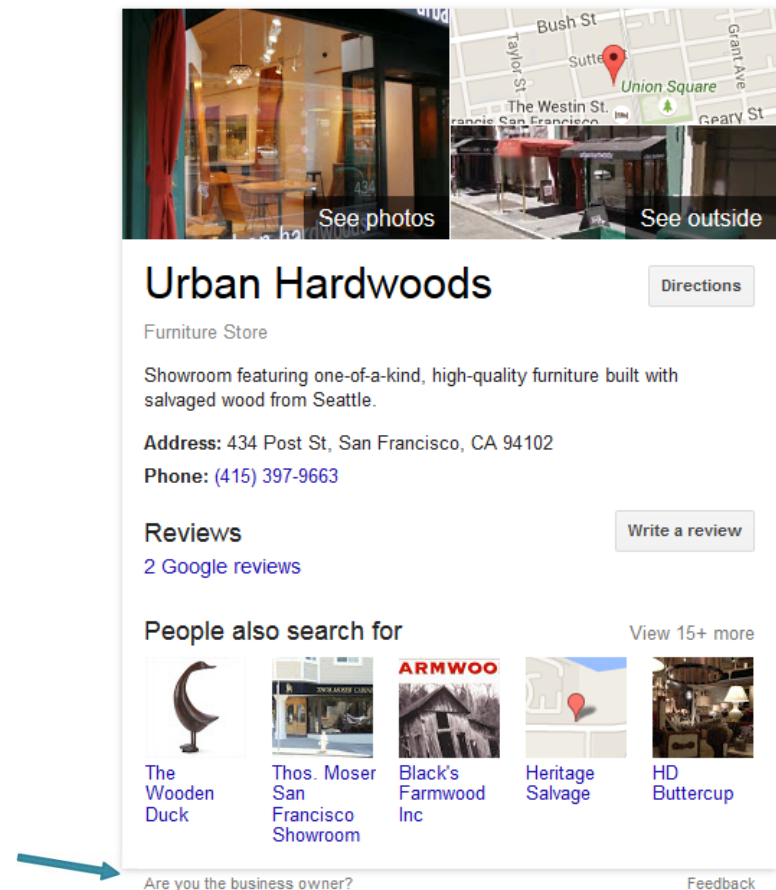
Bush St
Taylor St
Sutter
Union Square
Grant Ave
The Westin St.
Francis San Francisco
Geary St
434
See photos
See outside

Urban Hardwoods
Directions
Furniture Store

Showroom featuring one-of-a-kind, high-quality furniture built with salvaged wood from Seattle.

Address: 434 Post St, San Francisco, CA 94102
Phone: (415) 397-9663

Reviews
Write a review
2 Google reviews

People also search for
View 15+ more

ARMWOO

The Wooden Duck
Thos. Moser San Francisco Showroom
Black's Farmwood Inc
Heritage Salvage
HD Buttercup

Are you the business owner?
Feedback